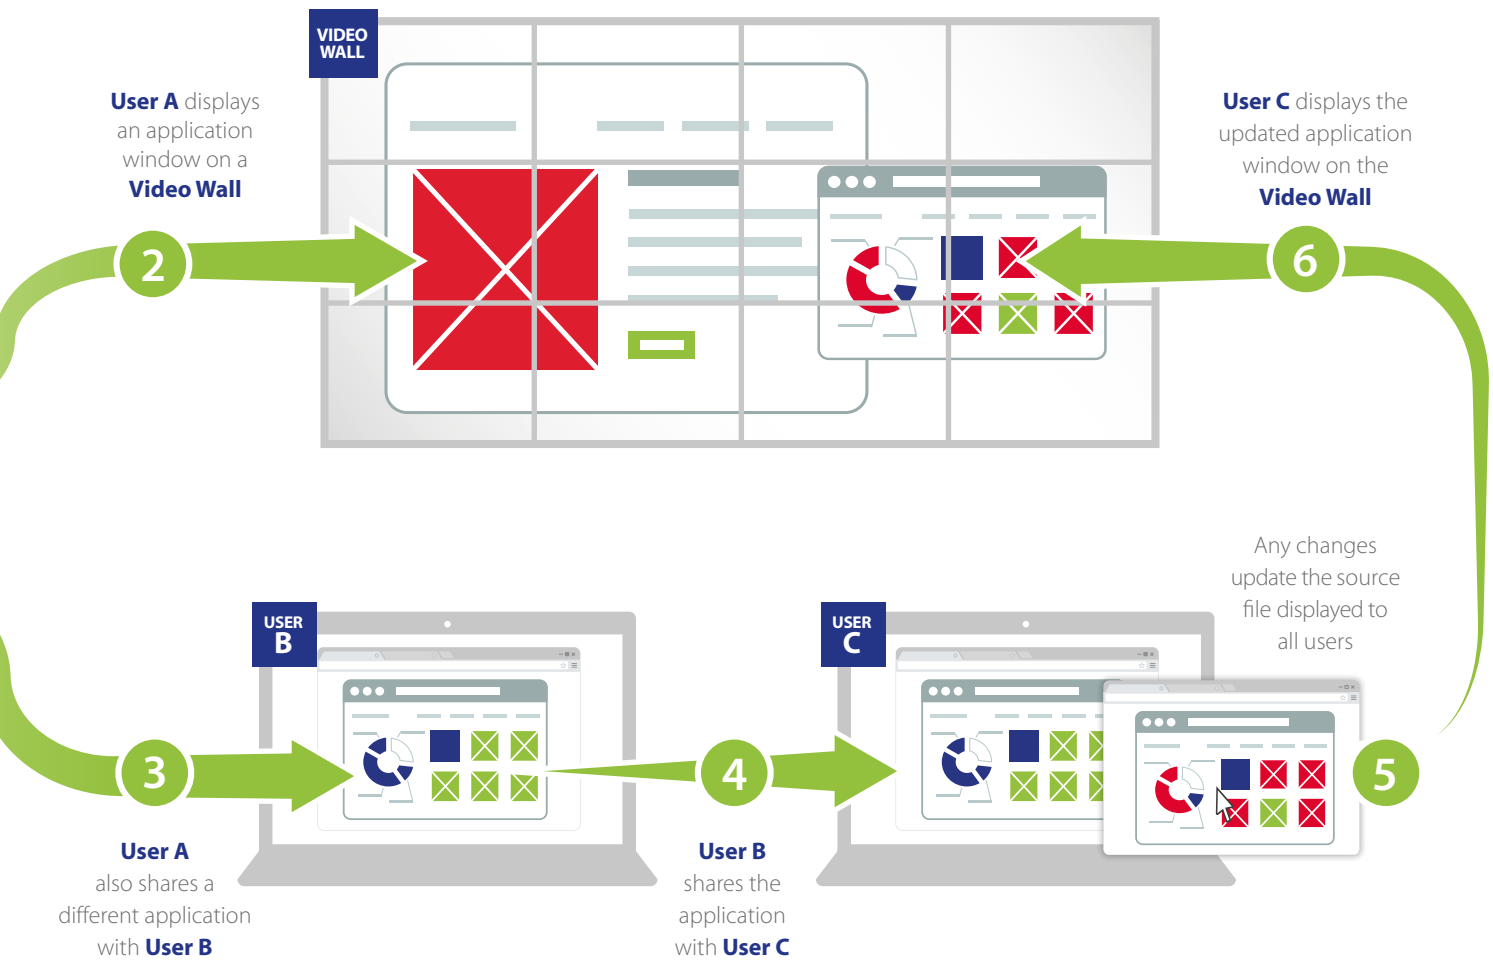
VIDEO WALL

User A displays an application window on a Video Wall

User C displays the updated application window on the Video Wall

2

6

USER B

USER C

Any changes update the source file displayed to all users

3

4

5

User A also shares a different application with User B

User B shares the application with User C